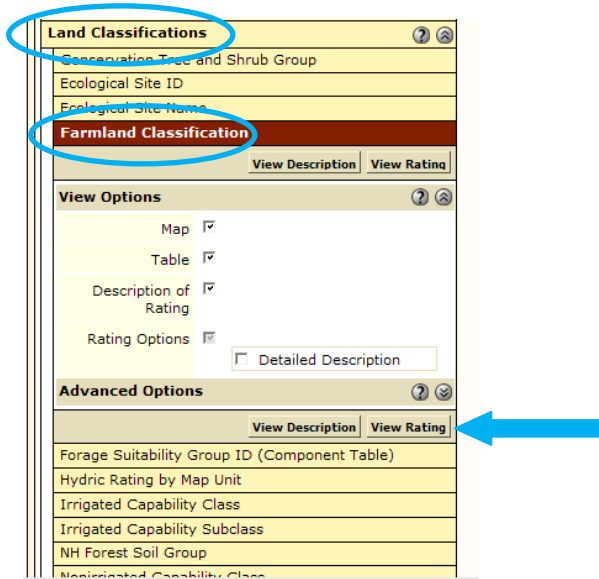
Land Classifications

Conservation Tree and Shrub Group

Ecological Site ID

Ecological Site Name

Farmland Classification

View Description View Rating

View Options

Map

Table

Description of Rating

Rating Options

Detailed Description

Advanced Options

View Description View Rating

Forage Suitability Group ID (Component Table)

Hydric Rating by Map Unit

Irrigated Capability Class

Irrigated Capability Subclass

NH Forest Soil Group

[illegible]